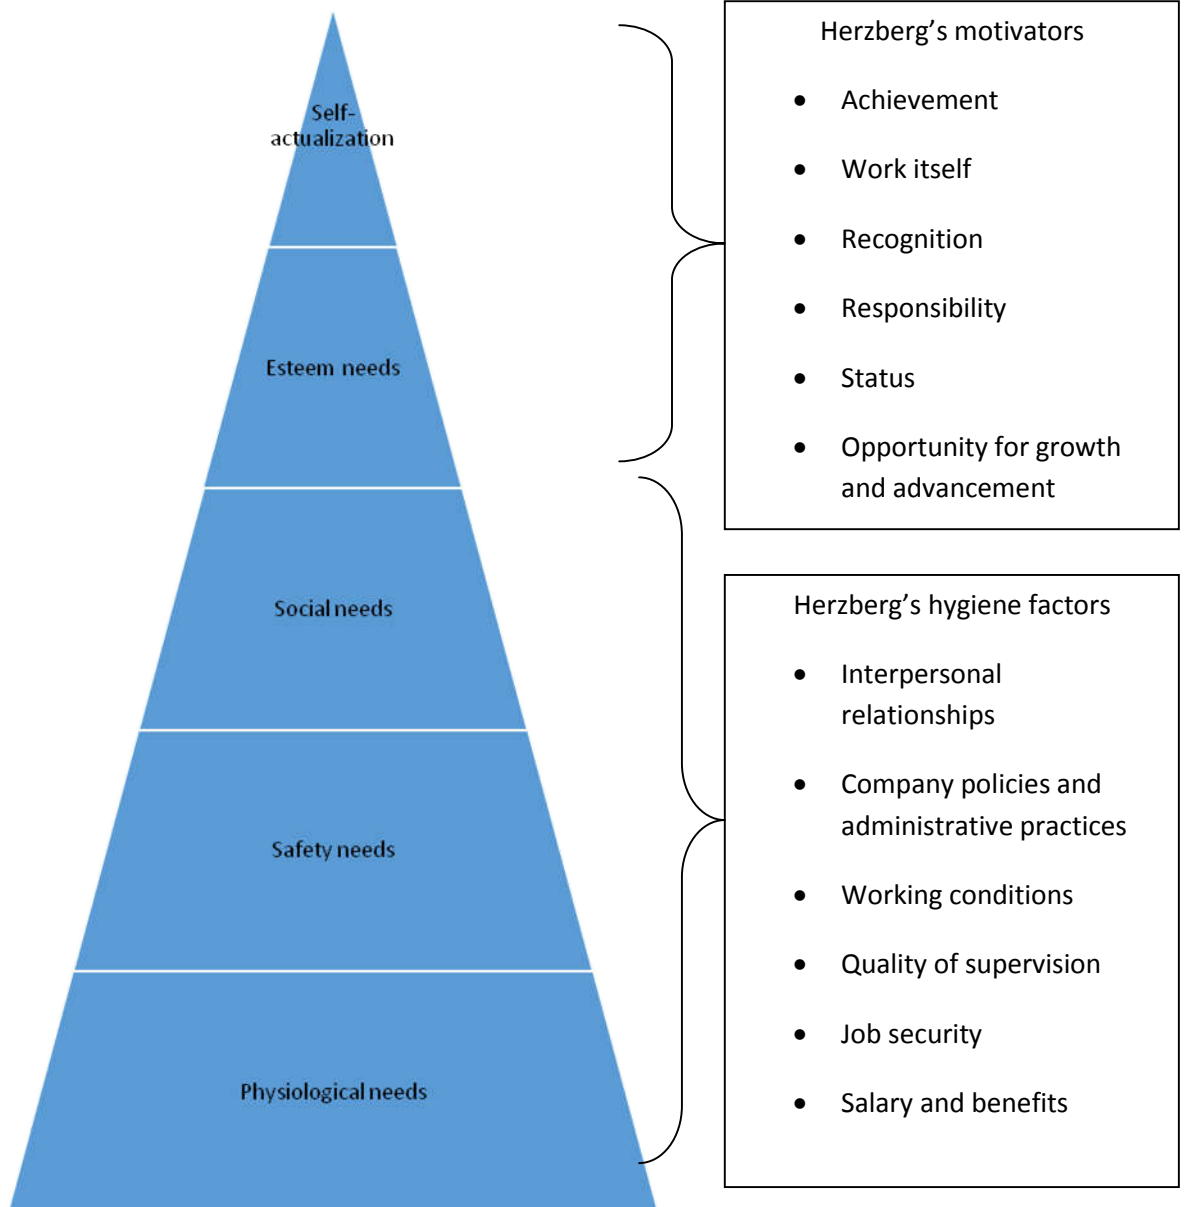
Self-actualization

Esteem needs

Social needs

Safety needs

Physiological needs

Herzberg’s motivators

- Achievement
- Work itself
- Recognition
- Responsibility
- Status
- Opportunity for growth and advancement

Herzberg’s hygiene factors

- Interpersonal relationships
- Company policies and administrative practices
- Working conditions
- Quality of supervision
- Job security
- Salary and benefits